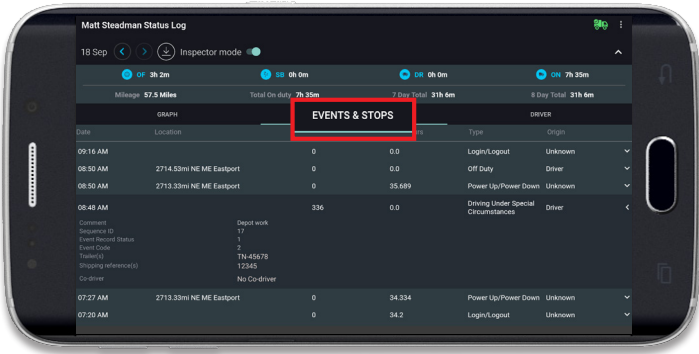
Matt Steadman Status Log

18 Sep Inspector mode

OF 3h 2m SB 0h 0m DR 0h 0m ON 7h 35m

Mileage 57.5 Miles Total On duty 7h 35m 7 Day Total 31h 6m 8 Day Total 31h 6m

GRAPH EVENTS & STOPS DRIVER

| Date | Location | | rs | Type | Origin |
|---|---|---|---|---|---|
| 09:16 AM | | 0 | 0.0 | Login/Logout | Unknown |
| 08:50 AM | 2714.53mi NE ME Eastport | 0 | 0.0 | Off Duty | Driver |
| 08:50 AM | 2713.33mi NE ME Eastport | 0 | 35.689 | Power Up/Power Down | Unknown |
| 08:48 AM | | 336 | 0.0 | Driving Under Special Circumstances | Driver |

Comment Depot work
Sequence ID 17
Event Record Status 1
Event Code 2
Trailer(s) TN-45678
Shipping reference(s) 12345
Co-driver No Co-driver

| | | | | | |
|---|---|---|---|---|---|
| 07:27 AM | 2713.33mi NE ME Eastport | 0 | 34.334 | Power Up/Power Down | Unknown |
| 07:20 AM | | 0 | 34.2 | Login/Logout | Unknown |